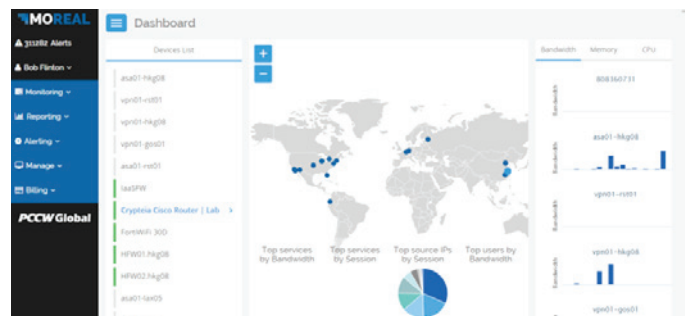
MOREAL

3112812 Alerts

Bob Flinton

Monitoring

Reporting

Alerting

Manage

Billing

PCCW Global

Dashboard

Devices List

asa01-hkg08

vpn01-rst01

vpn01-hkg08

vpn01-gos01

asa01-rst01

IaaSFW

Crypteia Cisco Router | Lab

FortiWiFi 30D

HFW01.hkg08

HFW02.hkg08

asa01-lax05

+

−

Top services by Bandwidth

Top services by Session

Top source IPs by Session

Top users by Bandwidth

Bandwidth

Memory

CPU

808360711

asa01-hkg08

vpn01-rst01

vpn01-hkg08

vpn01-gos01